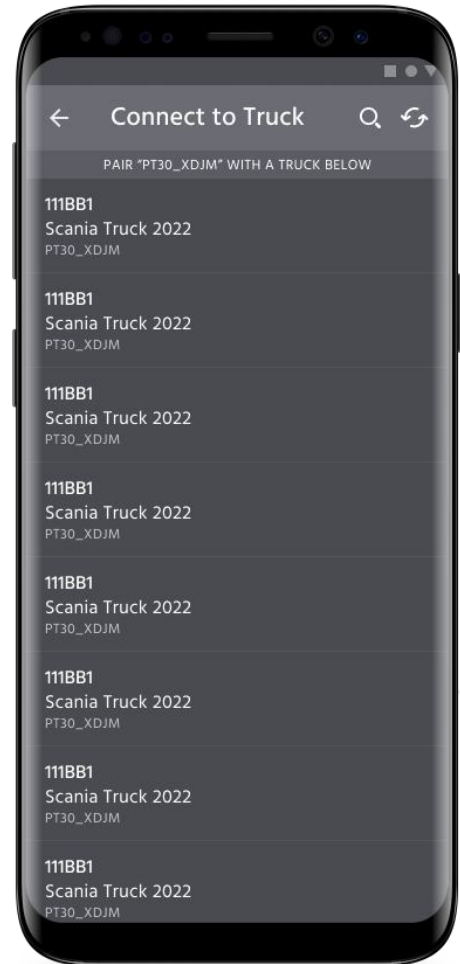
Connect to Truck

PAIR "PT30_XDJM" WITH A TRUCK BELOW

111BB1
Scania Truck 2022
PT30_XDJM

111BB1
Scania Truck 2022
PT30_XDJM

111BB1
Scania Truck 2022
PT30_XDJM

111BB1
Scania Truck 2022
PT30_XDJM

111BB1
Scania Truck 2022
PT30_XDJM

111BB1
Scania Truck 2022
PT30_XDJM

111BB1
Scania Truck 2022
PT30_XDJM

111BB1
Scania Truck 2022
PT30_XDJM